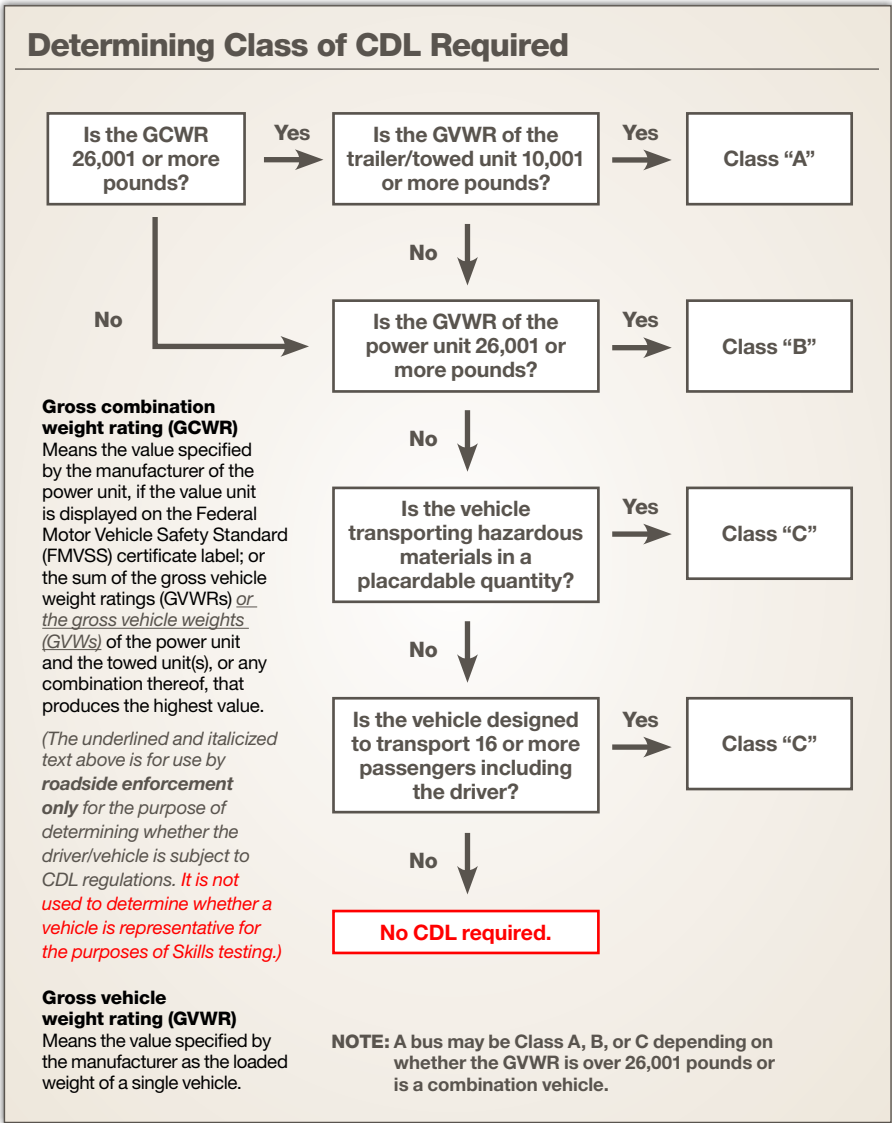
Determining Class of CDL Required

Is the GCWR 26,001 or more pounds?

Yes

Is the GVWR of the trailer/towed unit 10,001 or more pounds?

Yes

Class "A"

No

No

Is the GVWR of the power unit 26,001 or more pounds?

Yes

Class "B"

No

Is the vehicle transporting hazardous materials in a placardable quantity?

Yes

Class "C"

No

Is the vehicle designed to transport 16 or more passengers including the driver?

Yes

Class "C"

No

No CDL required.

Gross combination weight rating (GCWR)
Means the value specified by the manufacturer of the power unit, if the value unit is displayed on the Federal Motor Vehicle Safety Standard (FMVSS) certificate label; or the sum of the gross vehicle weight ratings (GVWRs) or the gross vehicle weights (GVWs) of the power unit and the towed unit(s), or any combination thereof, that produces the highest value.

(The underlined and italicized text above is for use by roadside enforcement only for the purpose of determining whether the driver/vehicle is subject to CDL regulations. It is not used to determine whether a vehicle is representative for the purposes of Skills testing.)

Gross vehicle weight rating (GVWR)
Means the value specified by the manufacturer as the loaded weight of a single vehicle.

NOTE: A bus may be Class A, B, or C depending on whether the GVWR is over 26,001 pounds or is a combination vehicle.